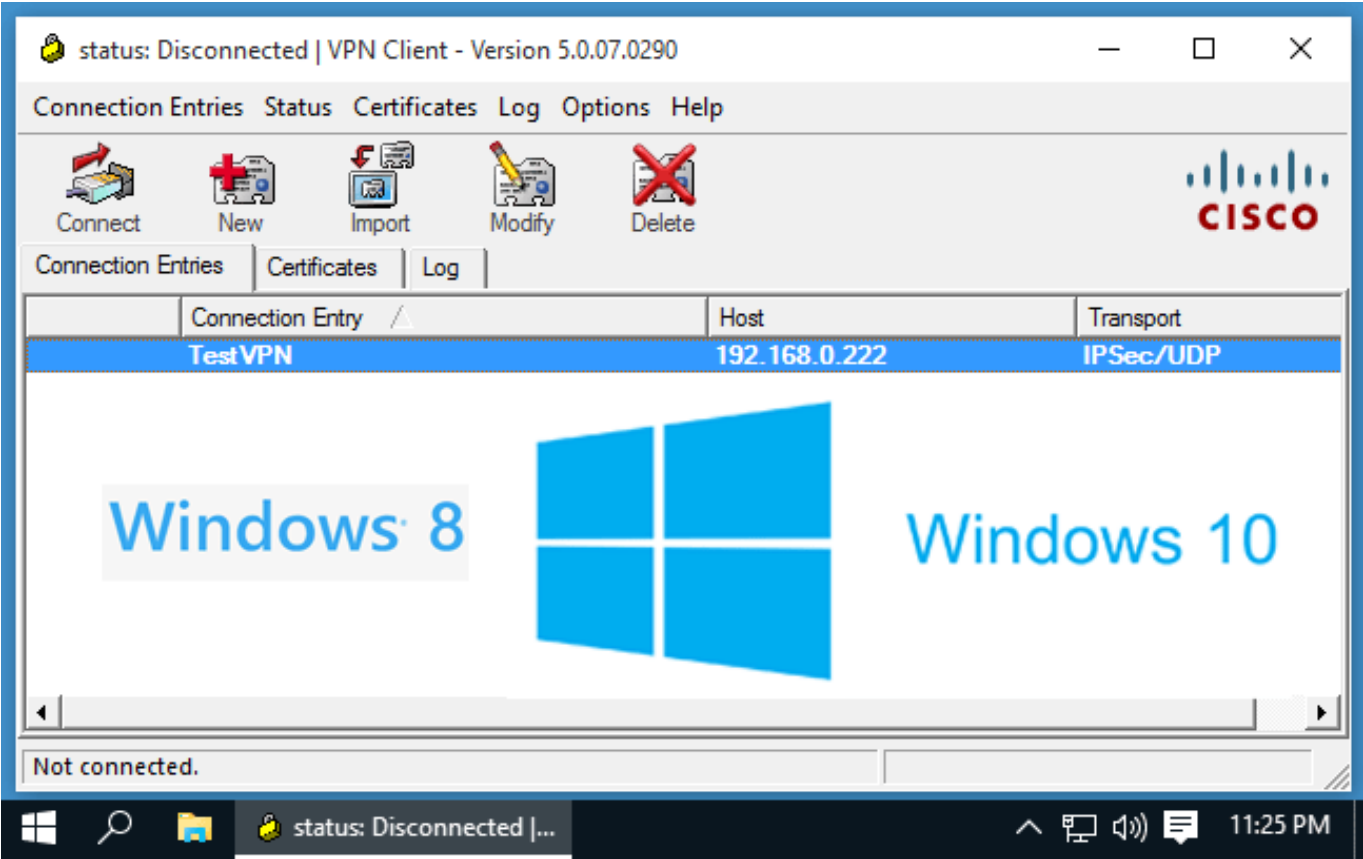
status: Disconnected | VPN Client - Version 5.0.07.0290

Connection Entries Status Certificates Log Options Help

Connect New Import Modify Delete

CISCO

Connection Entries Certificates Log

| | Connection Entry | Host | Transport |
|---|---|---|---|
| | TestVPN | 192.168.0.222 | IPSec/UDP |

Windows 8

Windows 10

Not connected.

status: Disconnected |...

11:25 PM